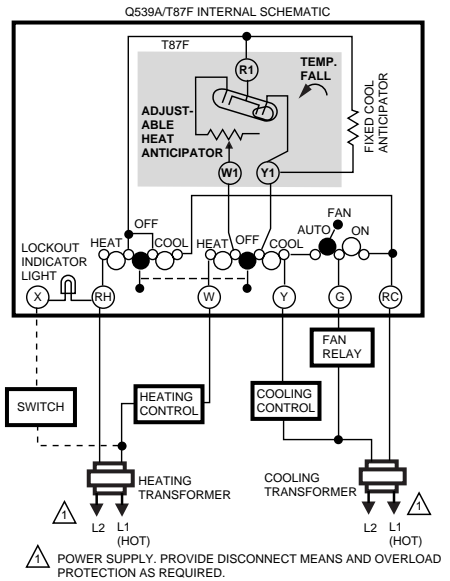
Q539A/T87F INTERNAL SCHEMATIC

T87F

R1

TEMP. FALL

FIXED COOL ANTICIPATOR

ADJUSTABLE HEAT ANTICIPATOR

W1

Y1

OFF

HEAT

COOL

HEAT

OFF

COOL

FAN

AUTO

ON

LOCKOUT INDICATOR LIGHT

X

RH

W

Y

G

RC

FAN RELAY

SWITCH

HEATING CONTROL

COOLING CONTROL

HEATING TRANSFORMER

COOLING TRANSFORMER

1

L2

L1 (HOT)

L2

L1 (HOT)

1

1 POWER SUPPLY. PROVIDE DISCONNECT MEANS AND OVERLOAD PROTECTION AS REQUIRED.